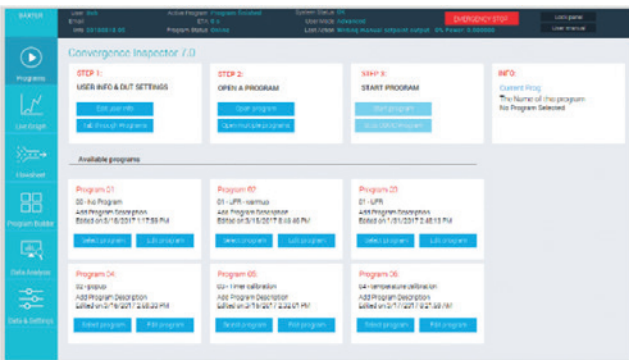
BAXTER

User: Bob
Email:
Ims: 03/13/2018

Active Program: Program Selected
STV: 0
Program Status: Stored

System Status: OK
User mode: Advanced
User Mode: Working manual setpoint output 0% Power: 0.000000

EMERGENCY STOP

Lock panel
User manual

Programs
Live Graph
Flowsheet
Program Builder
Data Analysis
Data & Settings

Convergence Inspector 7.0

STEP 1:
USER INFO & DUT SETTINGS
Edit user info
Edit through Programs

STEP 2:
OPEN A PROGRAM
Open program
Open multiple programs

STEP 3:
START PROGRAM
Start program
Stop CMVC Program

INFO:
Current Prog
The Name of this program
No Program Selected

Available programs

Program 01
00 - No Program
Add Program Description
Edited on 3/16/2017 1:17:58 PM
Select program
Edit program

Program 02
01 - UFR - warmup
Add Program Description
Edited on 3/15/2017 3:58:46 PM
Select program
Edit program

Program 03
01 - UFR
Add Program Description
Edited on 1/31/2017 2:48:13 PM
Select program
Edit program

Program 04
02 - prepup
Add Program Description
Edited on 3/16/2017 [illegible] PM
Select program
Edit program

Program 05
03 - Timer calibration
Add Program Description
Edited on 3/16/2017 2:32:07 PM
Select program
Edit program

Program 06
04 - temperature calibration
Add Program Description
Edited on 3/17/2017 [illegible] PM
Select program
Edit program